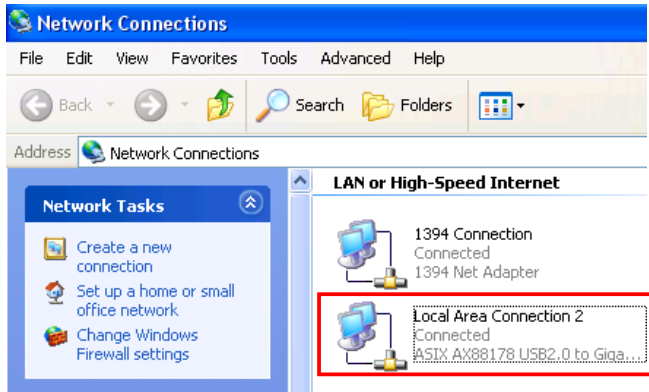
Network Connections

File Edit View Favorites Tools Advanced Help

Back Search Folders

Address Network Connections

Network Tasks

Create a new connection

Set up a home or small office network

Change Windows Firewall settings

LAN or High-Speed Internet

1394 Connection
Connected
1394 Net Adapter

Local Area Connection 2
Connected
ASIX AX88178 USB2.0 to Giga...